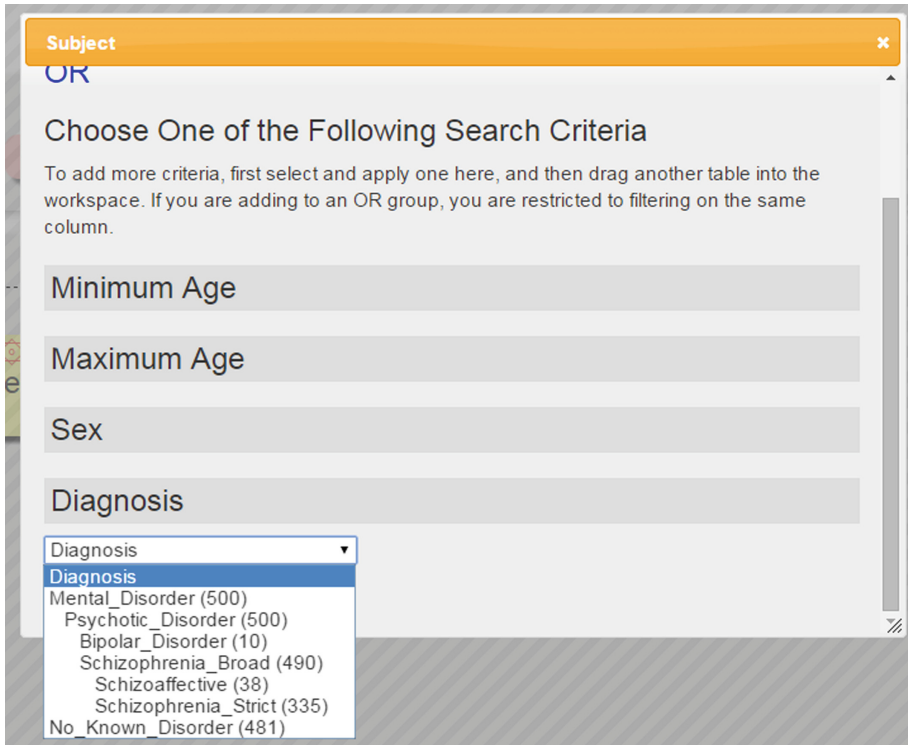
Subject
×

OR

Choose One of the Following Search Criteria

To add more criteria, first select and apply one here, and then drag another table into the workspace. If you are adding to an OR group, you are restricted to filtering on the same column.

Minimum Age

Maximum Age

Sex

Diagnosis

Diagnosis ▾

Diagnosis
Mental_Disorder (500)
Psychotic_Disorder (500)
Bipolar_Disorder (10)
Schizophrenia_Broad (490)
Schizoaffective (38)
Schizophrenia_Strict (335)
No_Known_Disorder (481)